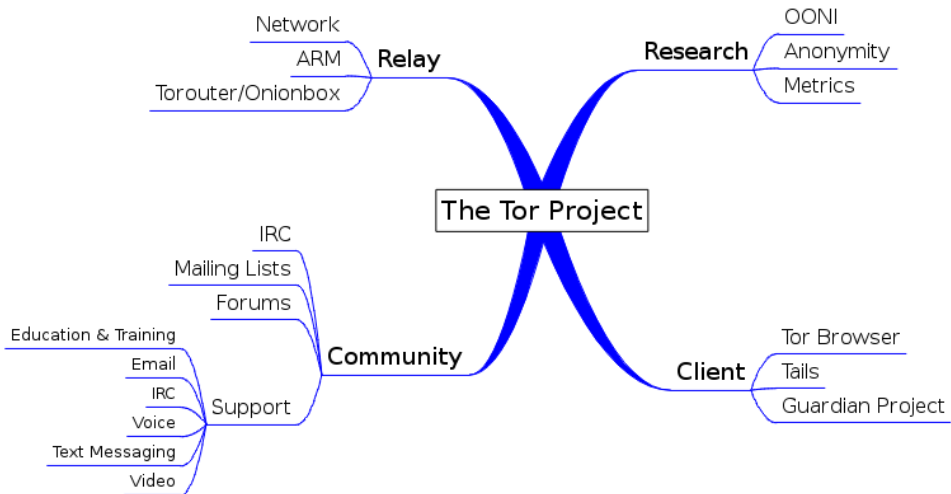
The Tor Project

Relay
Network
ARM
Torouter/Onionbox

Research
OONI
Anonymity
Metrics

Community
IRC
Mailing Lists
Forums
Support
Education & Training
Email
IRC
Voice
Text Messaging
Video

Client
Tor Browser
Tails
Guardian Project